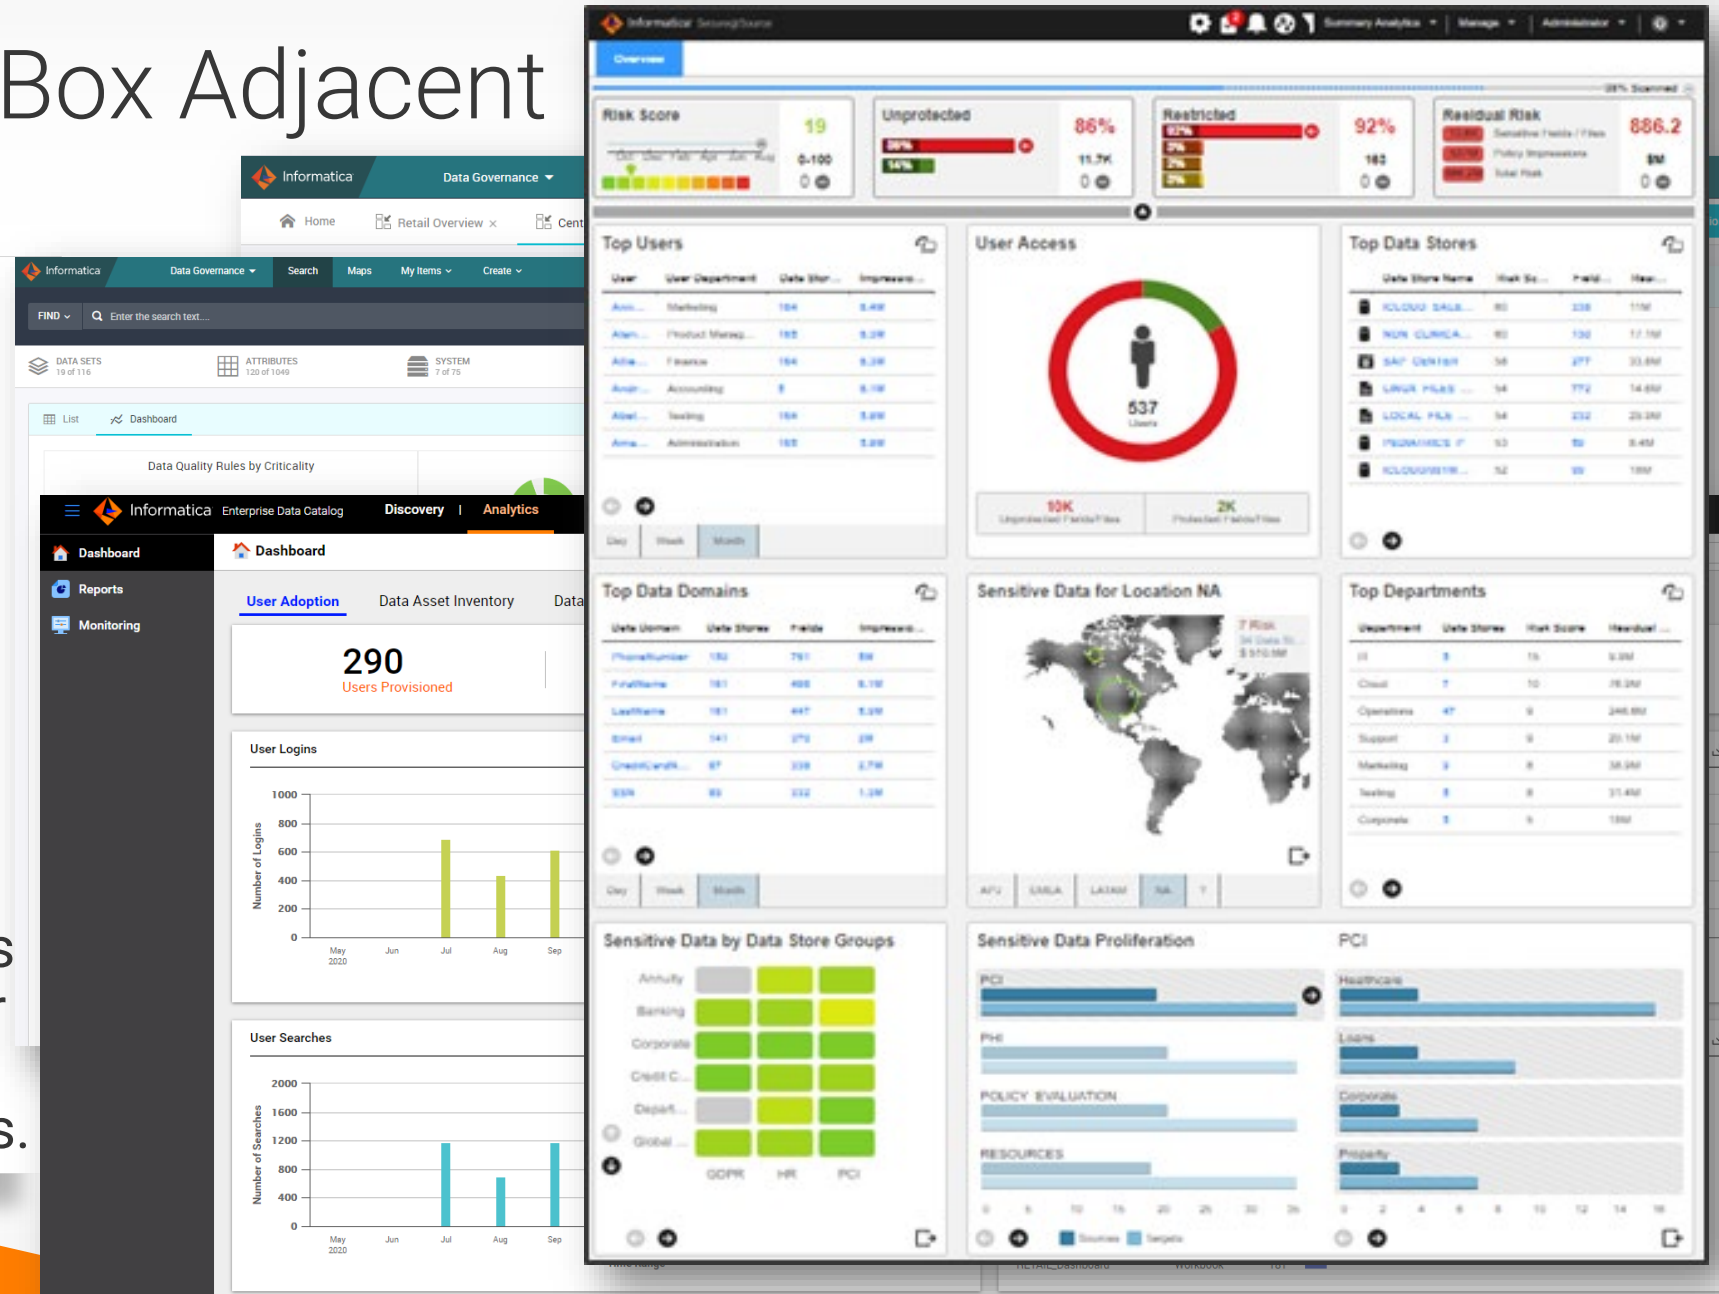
Box Adjacent

Informatica Data Governance

Home Retail Overview × Cent

Informatica Data Governance Search Maps My Items Create

FIND Enter the search text...

DATA SETS 19 of 116 ATTRIBUTES 120 of 1049 SYSTEM 7 of 75

List Dashboard

Data Quality Rules by Criticality

Informatica Enterprise Data Catalog Discovery | Analytics

Dashboard
Reports
Monitoring

Dashboard

User Adoption Data Asset Inventory Data

290
Users Provisioned

User Logins

| 1000 |
| 800 |
| 600 |
| 400 |
| 200 |
| 0 |

Number of Logins

May 2020 Jun Jul Aug Sep

User Searches

| 2000 |
| 1600 |
| 1200 |
| 800 |
| 400 |
| 0 |

Number of Searches

May 2020 Jun Jul Aug Sep

Informatica

Overview

Risk Score 19 0-100
Unprotected 86% 11.7K
Restricted 92% 183
Residual Risk 886.2

Top Users

User Access

537 Users

10K 2K

Top Data Stores

Top Data Domains

Sensitive Data for Location NA

Top Departments

Sensitive Data by Data Store Groups

GDPR HR PCI

Sensitive Data Proliferation

PCI PHI POLICY EVALUATION RESOURCES

PCI

Healthcare Loans Corporate Property